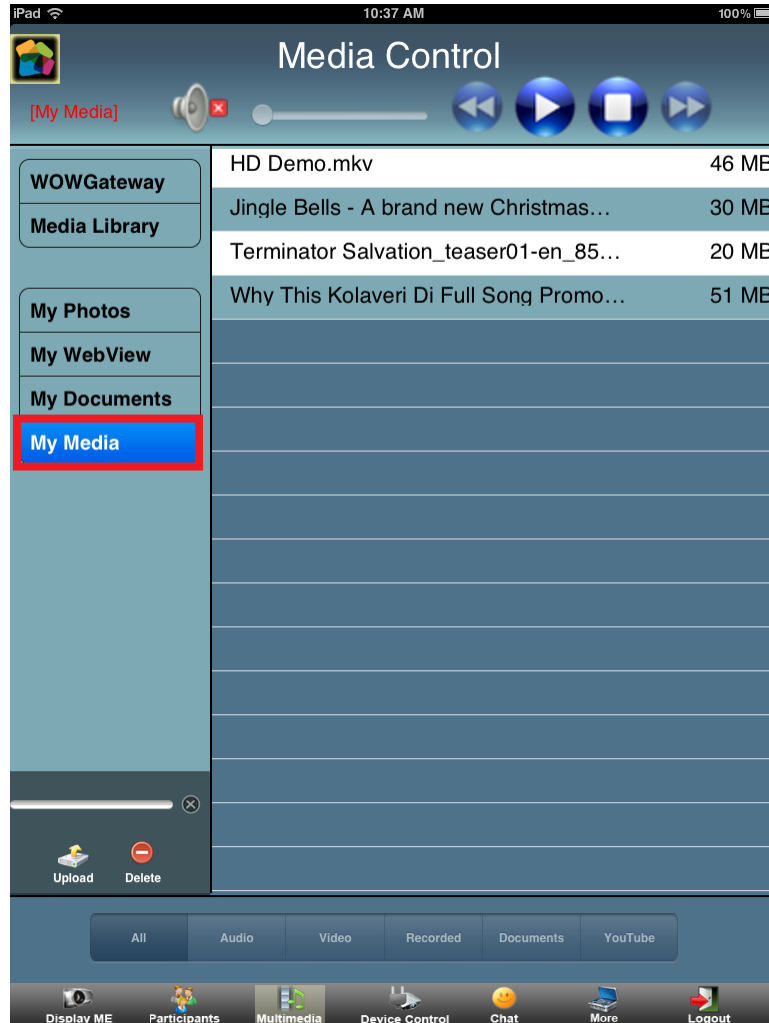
iPad 10:37 AM 100%

Media Control

[My Media]

WOWGateway
Media Library

My Photos
My WebView
My Documents
My Media

| HD Demo.mkv | 46 MB |
|---|---|
| Jingle Bells - A brand new Christmas… | 30 MB |
| Terminator Salvation_teaser01-en_85… | 20 MB |
| Why This Kolaveri Di Full Song Promo… | 51 MB |

Upload Delete

All Audio Video Recorded Documents YouTube

Display ME Participants Multimedia Device Control Chat More Logout